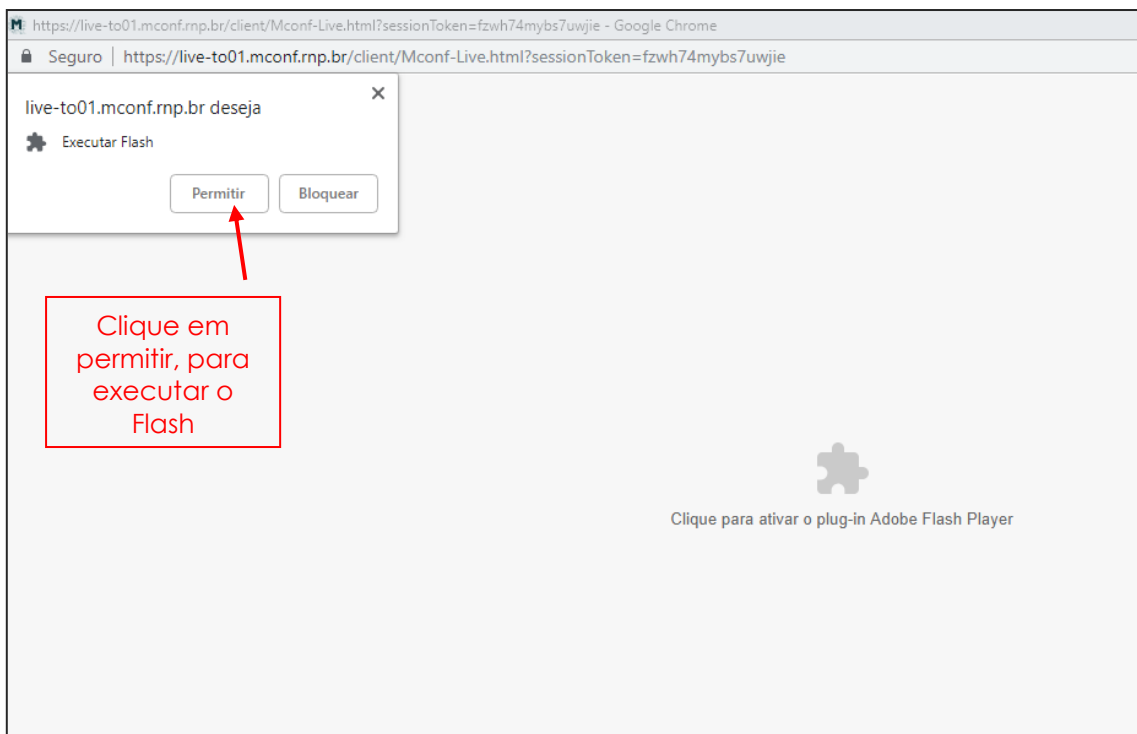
M https://live-to01.mconf.rnp.br/client/Mconf-Live.html?sessionToken=fzwh74mybs7uwjie - Google Chrome

Seguro | https://live-to01.mconf.rnp.br/client/Mconf-Live.html?sessionToken=fzwh74mybs7uwjie

live-to01.mconf.rnp.br deseja ×

Executar Flash

Permitir Bloquear

Clique em permitir, para executar o Flash

Clique para ativar o plug-in Adobe Flash Player